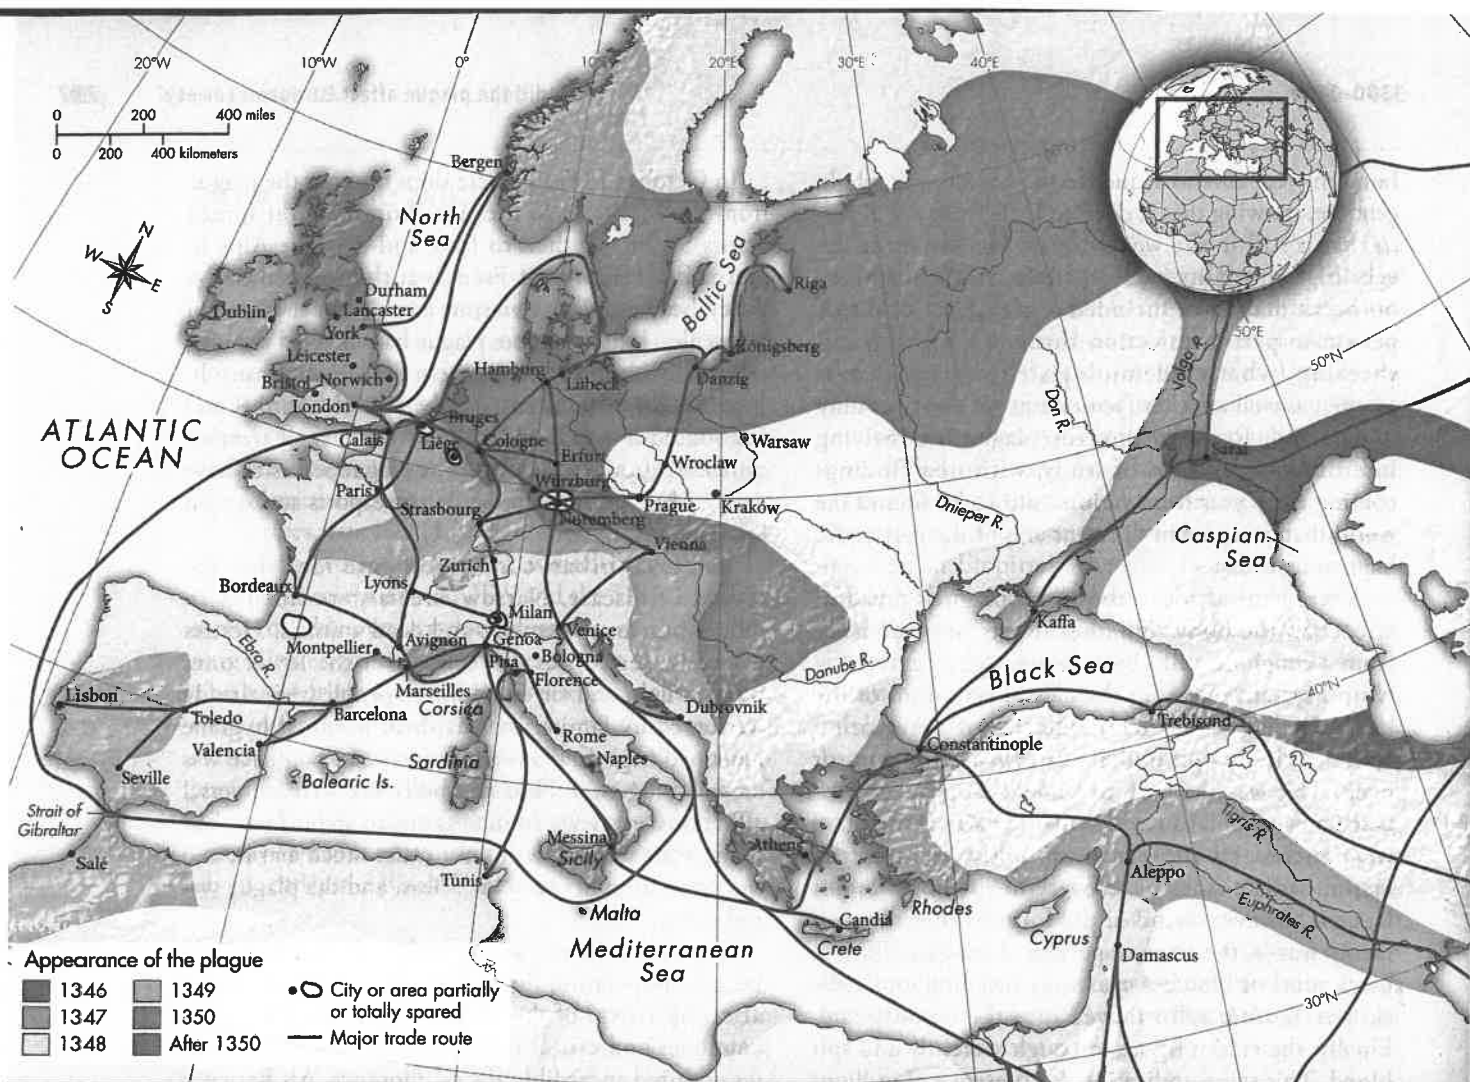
20°W
10°W
0°
10°E
20°E
30°E
40°E
50°E
50°N
40°N
30°N

0 200 400 miles
0 200 400 kilometers

N
W E
S

ATLANTIC OCEAN
North Sea
Baltic Sea
Black Sea
Caspian Sea
Mediterranean Sea

Bergen
Durham
Dublin
Lancaster
York
Leicester
Bristol
Norwich
London
Calais
Bruges
Liège
Cologne
Hamburg
Lübeck
Danzig
Königsberg
Riga
Warsaw
Wroclaw
Kraków
Erfurt
Würzburg
Prague
Nuremberg
Vienna
Paris
Strasbourg
Zurich
Lyons
Bordeaux
Milan
Venice
Genoa
Bologna
Pisa
Florence
Montpellier
Avignon
Marseilles
Corsica
Sardinia
Rome
Naples
Dubrovnik
Lisbon
Toledo
Barcelona
Valencia
Seville
Balearic Is.
Strait of Gibraltar
Salé
Tunis
Messina
Sicily
Malta
Athens
Candia
Crete
Rhodes
Cyprus
Constantinople
Trebizond
Kaffa
Sarai
Aleppo
Damascus
Ebro R.
Danube R.
Dnieper R.
Don R.
Volga R.
Tigris R.
Euphrates R.

Appearance of the plague
1346
1347
1348
1349
1350
After 1350
City or area partially or totally spared
Major trade route